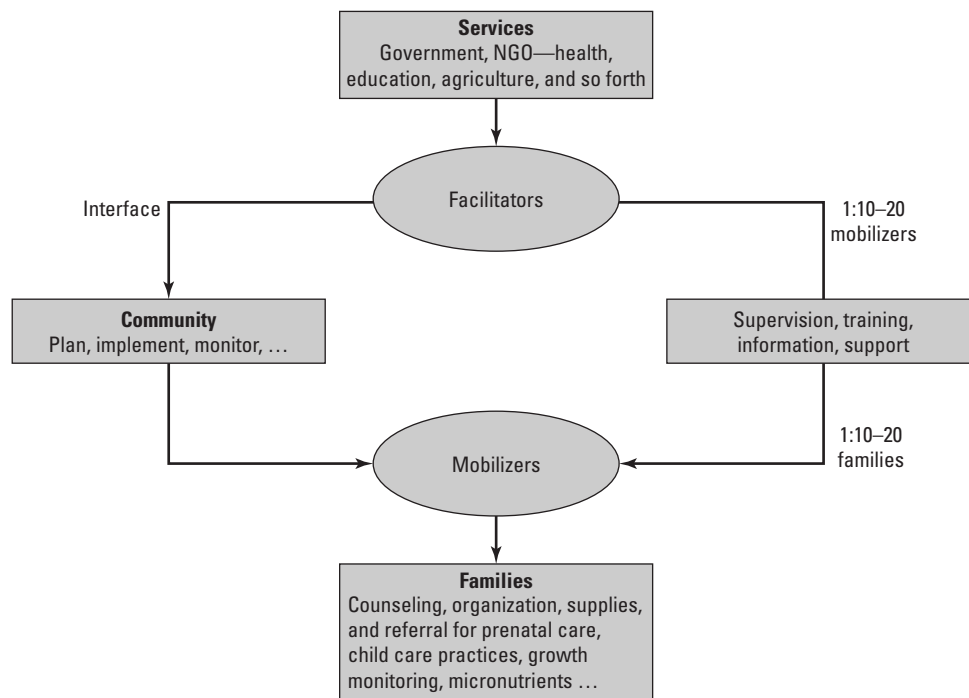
Services
Government, NGO—health, education, agriculture, and so forth

Facilitators

Interface

1:10–20 mobilizers

Community
Plan, implement, monitor, …

Supervision, training, information, support

1:10–20 families

Mobilizers

Families
Counseling, organization, supplies, and referral for prenatal care, child care practices, growth monitoring, micronutrients …